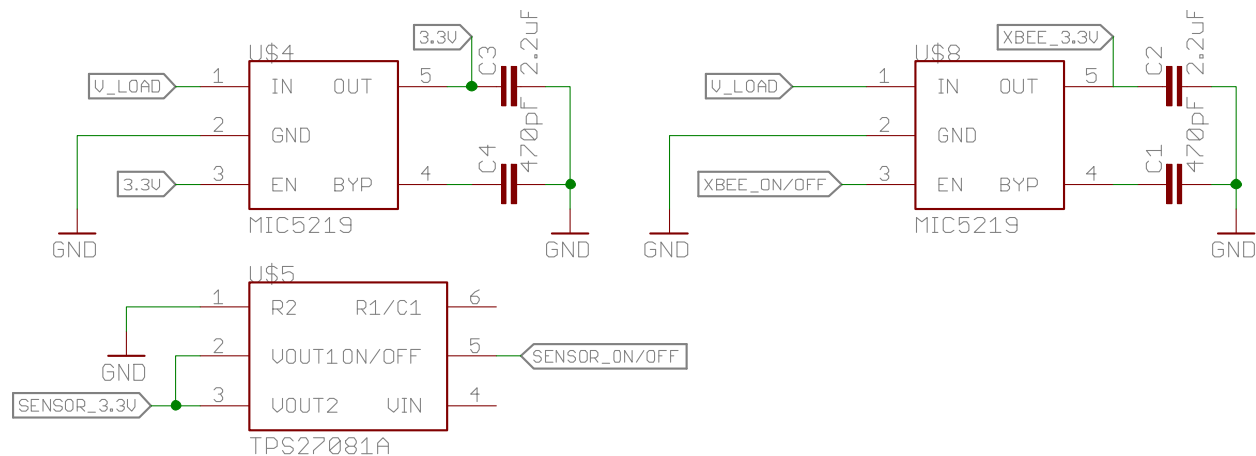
3.3V
U$4
C3 2.2uF
V_LOAD
1
IN
OUT
5
2
GND
C4 470pF
3.3V
3
EN
BYP
4
MIC5219
GND
GND

XBEE_3.3V
U$8
C2 2.2uF
V_LOAD
1
IN
OUT
5
2
GND
C1 470pF
XBEE_ON/OFF
3
EN
BYP
4
MIC5219
GND
GND

U$5
1
R2
R1/C1
6
GND
2
VOUT1ON/OFF
5
SENSOR_ON/OFF
SENSOR_3.3V
3
VOUT2
VIN
4
TPS27081A